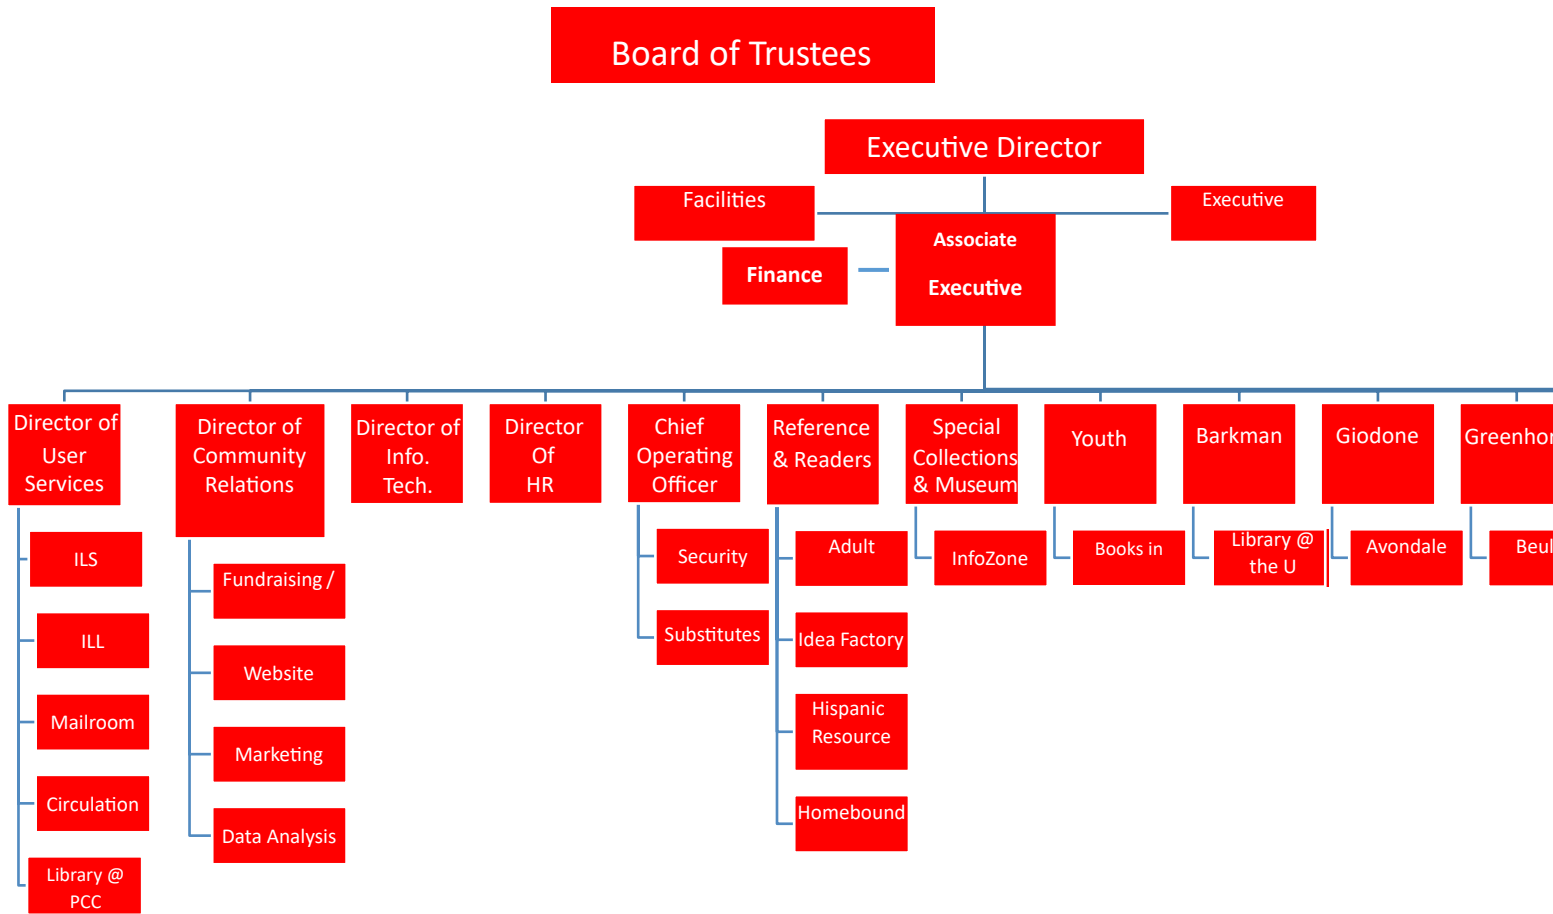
Board of Trustees

Executive Director

Facilities

Executive

Associate

Executive

Finance

Director of User Services

ILS

ILL

Mailroom

Circulation

Library @ PCC

Director of Community Relations

Fundraising /

Website

Marketing

Data Analysis

Director of Info. Tech.

Director Of HR

Chief Operating Officer

Security

Substitutes

Reference & Readers

Adult

Idea Factory

Hispanic Resource

Homebound

Special Collections & Museum

InfoZone

Youth

Books in

Barkman

Library @ the U

Giodone

Avondale

Greenho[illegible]

Beul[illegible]